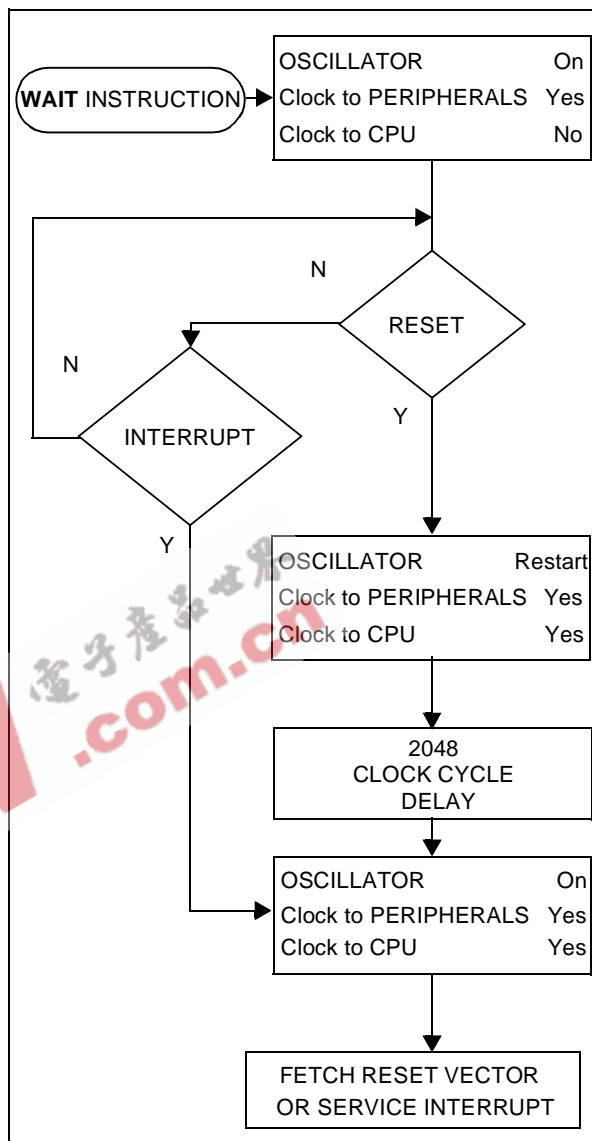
WAIT INSTRUCTION

OSCILLATOR On
Clock to PERIPHERALS Yes
Clock to CPU No

N

RESET

N

INTERRUPT

Y

Y

OSCILLATOR Restart
Clock to PERIPHERALS Yes
Clock to CPU Yes

2048
CLOCK CYCLE
DELAY

OSCILLATOR On
Clock to PERIPHERALS Yes
Clock to CPU Yes

FETCH RESET VECTOR
OR SERVICE INTERRUPT

电子产品世界
.com.cn